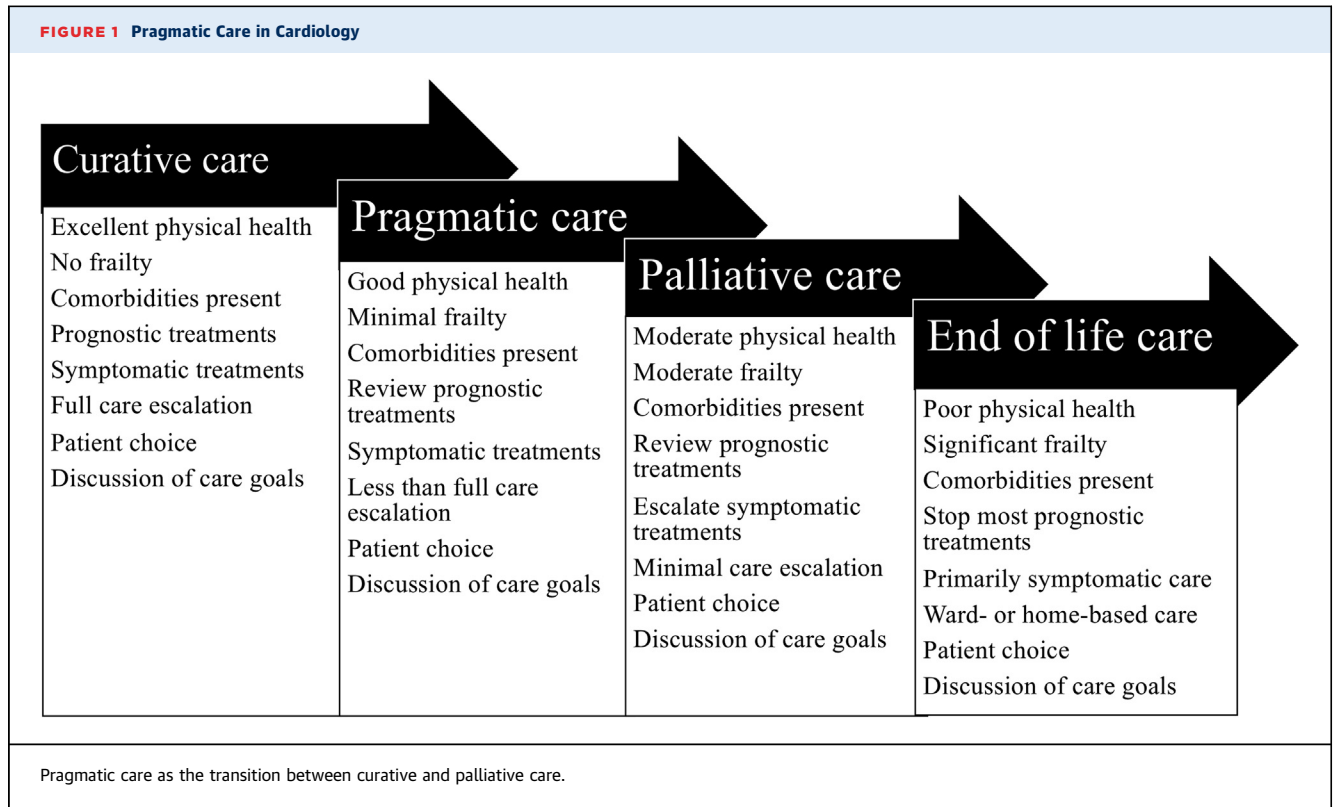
FIGURE 1 Pragmatic Care in Cardiology

Curative care

Excellent physical health
No frailty
Comorbidities present
Prognostic treatments
Symptomatic treatments
Full care escalation
Patient choice
Discussion of care goals

Pragmatic care

Good physical health
Minimal frailty
Comorbidities present
Review prognostic treatments
Symptomatic treatments
Less than full care escalation
Patient choice
Discussion of care goals

Palliative care

Moderate physical health
Moderate frailty
Comorbidities present
Review prognostic treatments
Escalate symptomatic treatments
Minimal care escalation
Patient choice
Discussion of care goals

End of life care

Poor physical health
Significant frailty
Comorbidities present
Stop most prognostic treatments
Primarily symptomatic care
Ward- or home-based care
Patient choice
Discussion of care goals

Pragmatic care as the transition between curative and palliative care.